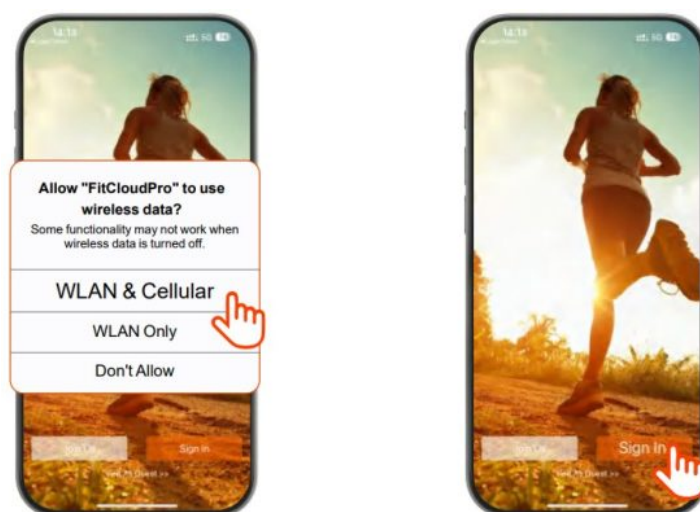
14:18

Allow "FitCloudPro" to use wireless data?
Some functionality may not work when wireless data is turned off.

WLAN & Cellular

WLAN Only

Don't Allow

Sign Up

Sign In

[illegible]

14:18

Sign Up

Sign In

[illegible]